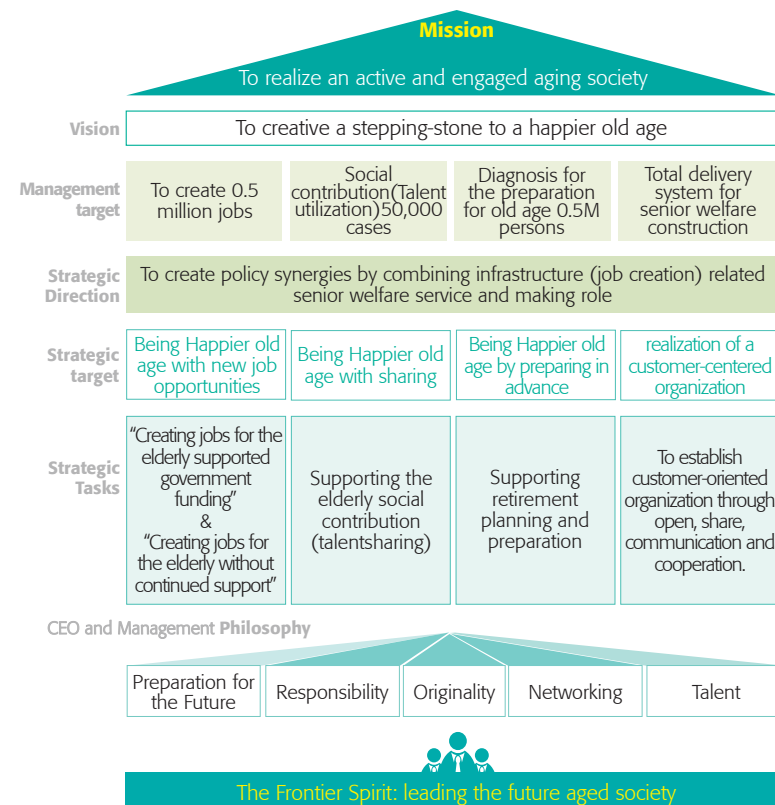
Mission

To realize an active and engaged aging society

Vision

To creative a stepping-stone to a happier old age

Management target

To create 0.5 million jobs

Social contribution(Talent utilization)50,000 cases

Diagnosis for the preparation for old age 0.5M persons

Total delivery system for senior welfare construction

Strategic Direction

To create policy synergies by combining infrastructure (job creation) related senior welfare service and making role

Strategic target

Being Happier old age with new job opportunities

Being Happier old age with sharing

Being Happier old age by preparing in advance

realization of a customer-centered organization

Strategic Tasks

“Creating jobs for the elderly supported government funding” & “Creating jobs for the elderly without continued support”

Supporting the elderly social contribution (talentsharing)

Supporting retirement planning and preparation

To establish customer-oriented organization through open, share, communication and cooperation.

CEO and Management Philosophy

Preparation for the Future

Responsibility

Originality

Networking

Talent

The Frontier Spirit: leading the future aged society